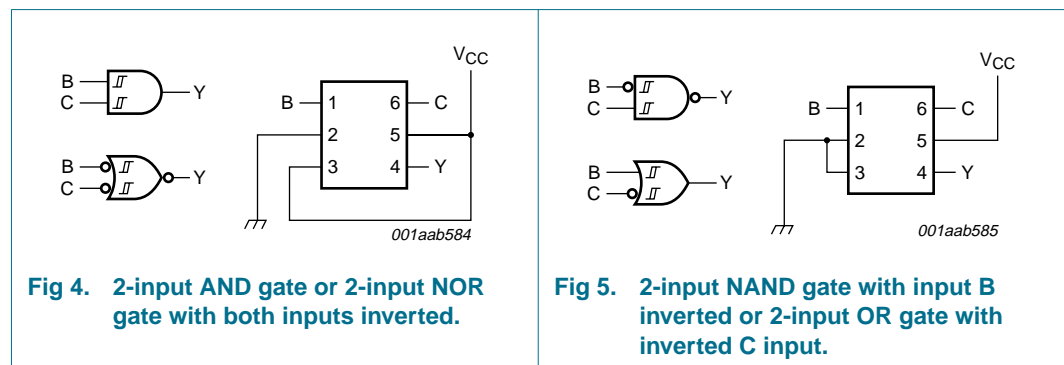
B
C
Y

B
C
Y

$V_{CC}$

B 1
2
3
6 C
5
4 Y

001aab584

Fig 4. 2-input AND gate or 2-input NOR gate with both inputs inverted.

B
C
Y

B
C
Y

$V_{CC}$

B 1
2
3
6 C
5
4 Y

001aab585

Fig 5. 2-input NAND gate with input B inverted or 2-input OR gate with inverted C input.